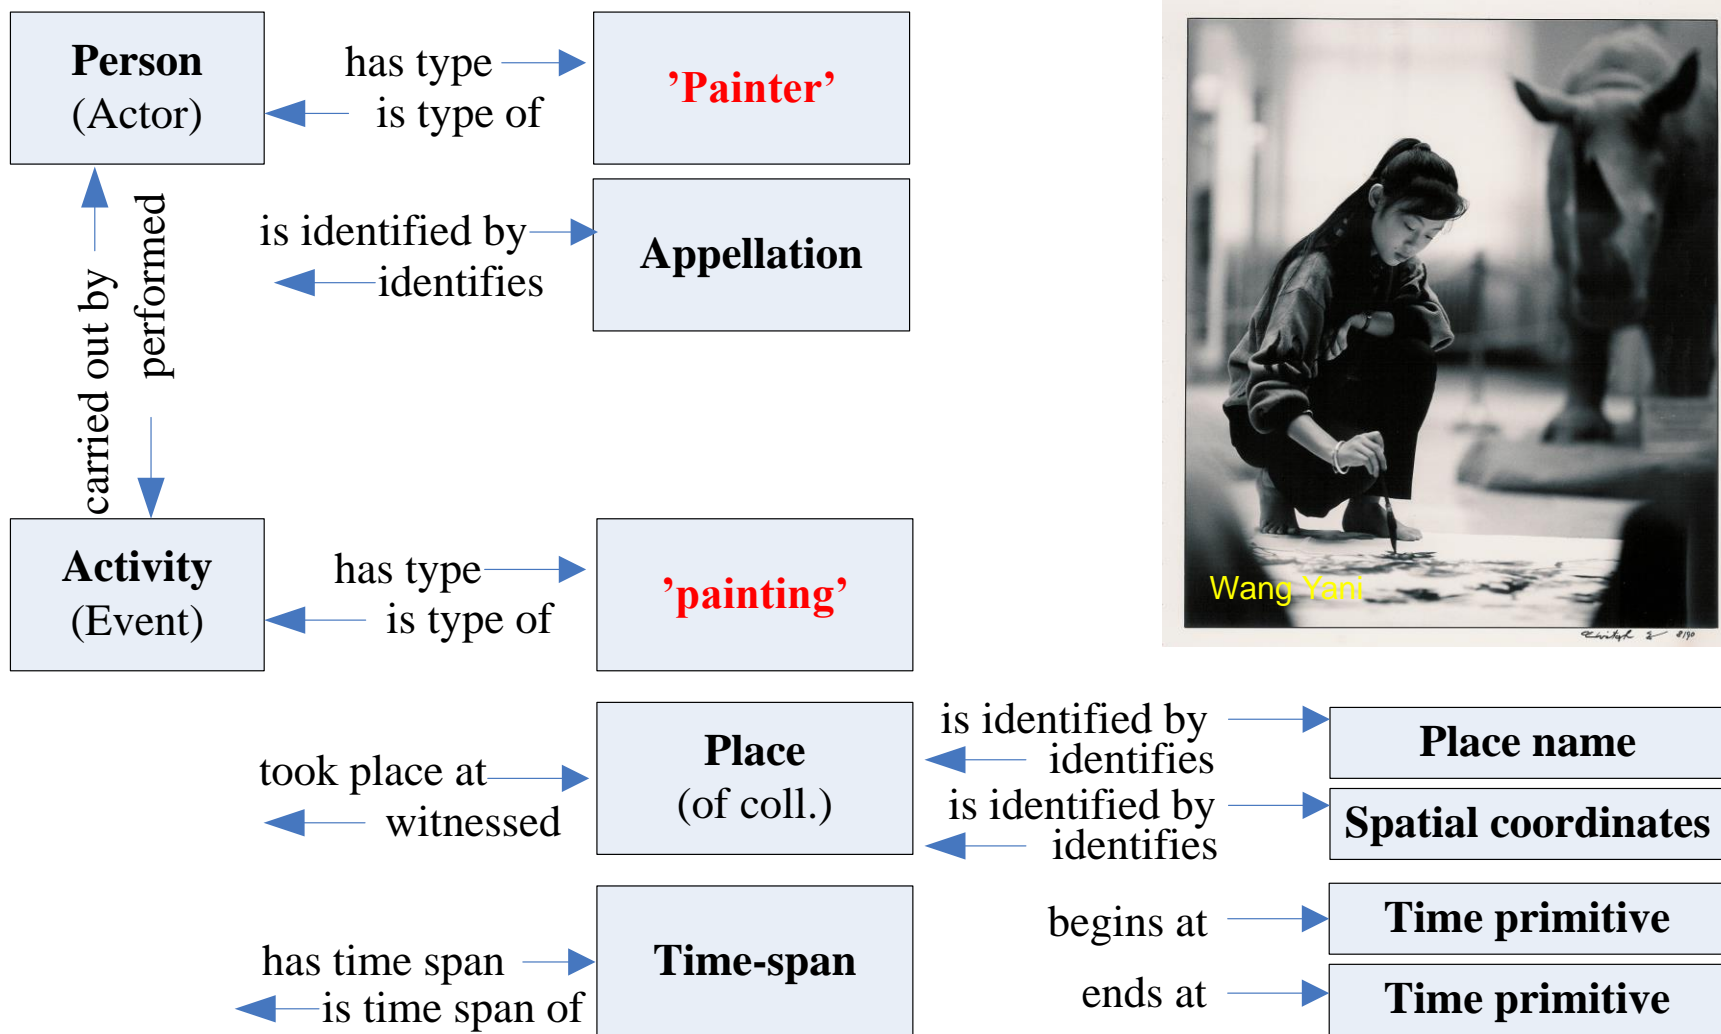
Person
(Actor)

has type
is type of

'Painter'

is identified by
identifies

Appellation

carried out by
performed

Activity
(Event)

has type
is type of

'painting'

Wang Yani

took place at
witnessed

Place
(of coll.)

is identified by
identifies

Place name

is identified by
identifies

Spatial coordinates

has time span
is time span of

Time-span

begins at

Time primitive

ends at

Time primitive